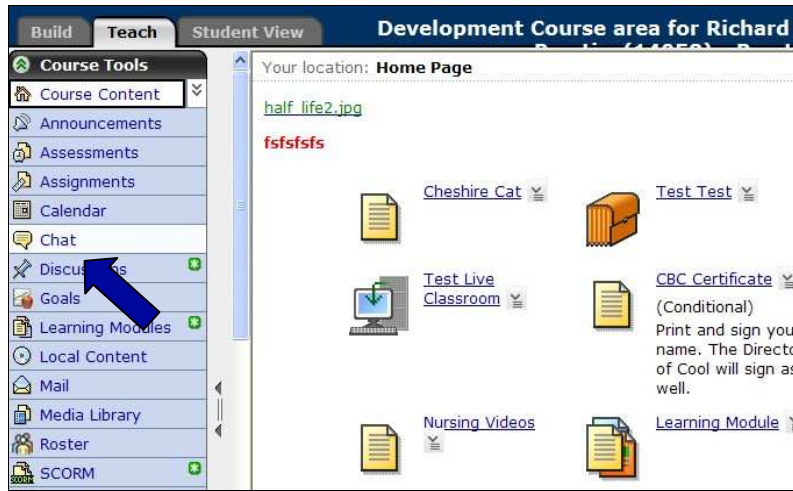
Build | Teach | Student View

Development Course area for Richard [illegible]

Course Tools
Course Content
Announcements
Assessments
Assignments
Calendar
Chat
Discus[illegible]s
Goals
Learning Modules
Local Content
Mail
Media Library
Roster
SCORM

Your location: Home Page

half_life2.jpg

fsfsfsfs

Cheshire Cat

Test Test

Test Live Classroom

CBC Certificate

(Conditional)

Print and sign you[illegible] name. The Directo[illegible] of Cool will sign as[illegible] well.

Nursing Videos

Learning Module